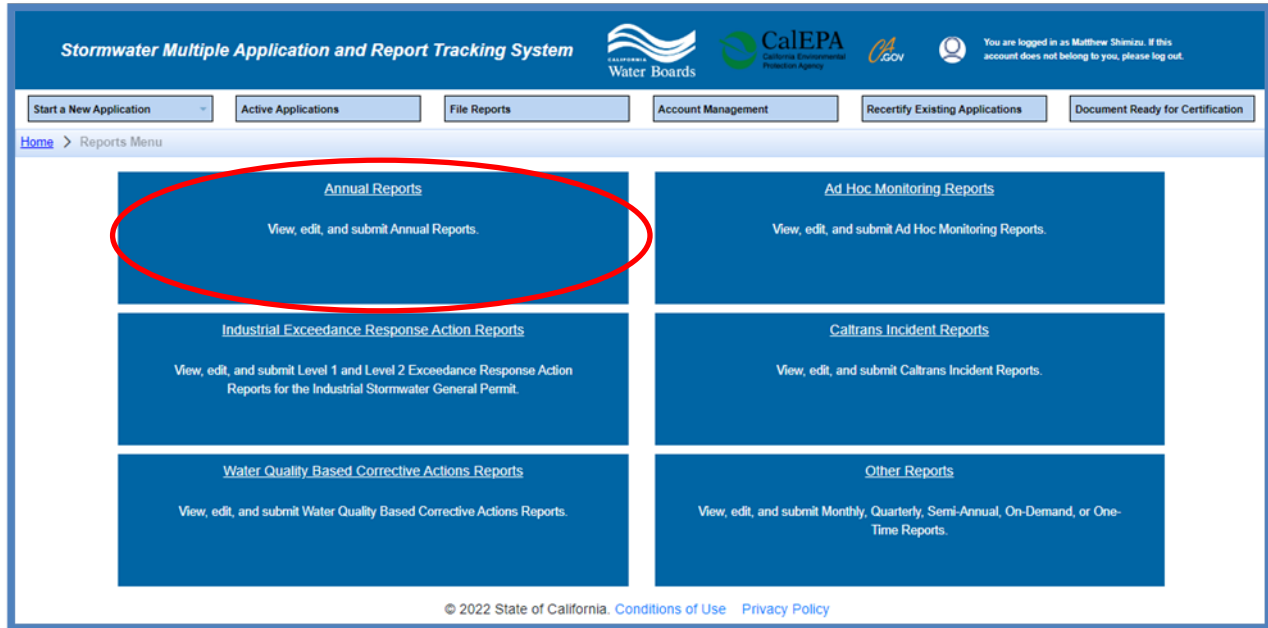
Stormwater Multiple Application and Report Tracking System

CALIFORNIA Water Boards

CalEPA California Environmental Protection Agency

CA.GOV

You are logged in as Matthew Shimizu. If this account does not belong to you, please log out.

Start a New Application | Active Applications | File Reports | Account Management | Recertify Existing Applications | Document Ready for Certification

Home > Reports Menu

Annual Reports

View, edit, and submit Annual Reports.

Ad Hoc Monitoring Reports

View, edit, and submit Ad Hoc Monitoring Reports.

Industrial Exceedance Response Action Reports

View, edit, and submit Level 1 and Level 2 Exceedance Response Action Reports for the Industrial Stormwater General Permit.

Caltrans Incident Reports

View, edit, and submit Caltrans Incident Reports.

Water Quality Based Corrective Actions Reports

View, edit, and submit Water Quality Based Corrective Actions Reports.

Other Reports

View, edit, and submit Monthly, Quarterly, Semi-Annual, On-Demand, or One-Time Reports.

© 2022 State of California. Conditions of Use Privacy Policy